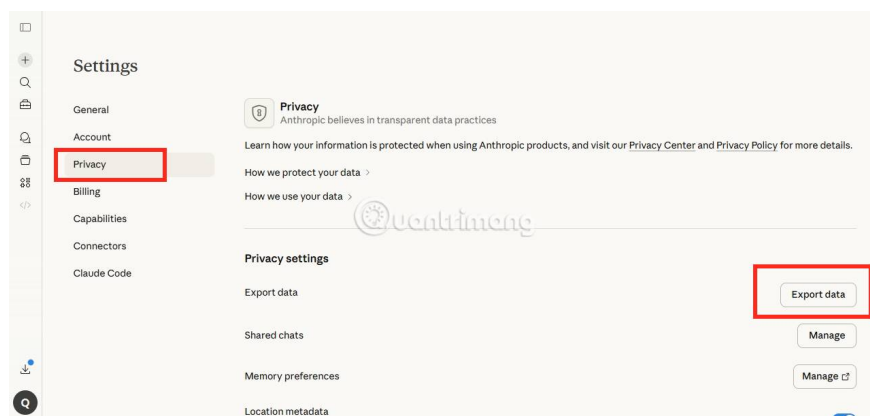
Settings

General
Account
Privacy
Billing
Capabilities
Connectors
Claude Code

Privacy
Anthropic believes in transparent data practices

Learn how your information is protected when using Anthropic products, and visit our Privacy Center and Privacy Policy for more details.

How we protect your data >

How we use your data >

Quantrimang

Privacy settings

Export data
Export data

Shared chats
Manage

Memory preferences
Manage

Location metadata

Q